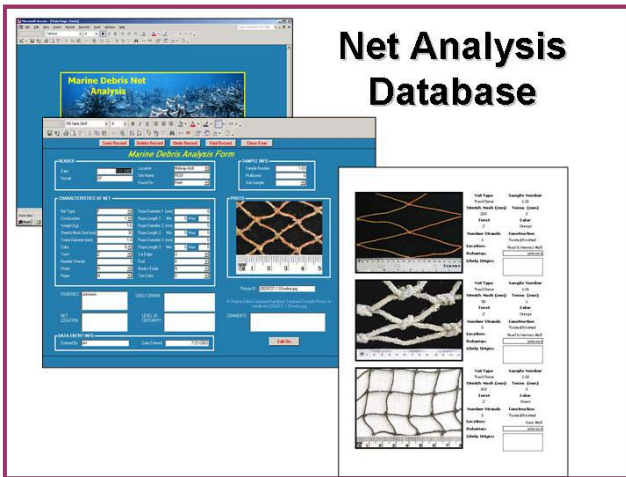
Net Analysis Database

Marine Debris Net Analysis

Save Record
Delete Record
Undo Record
Find Record
Close Form

Marine Debris Analysis Form

HEADER
Date
Vessel

SAMPLE INFO
Sample Number

CHARACTERISTICS OF NET
Net Type
Construction
Weight (kg)
Stretch Mesh
Twine Diameter
Color
Twist
Number Strands
Knots
Floats

PHOTO

REMARKS
USE / ORIGIN
NET LOCATION
LEVEL OF CERTAINTY
COMMENTS

DATA ENTRY INFO
Entered By
Date Entered

Edit Pic

Net Type
Sample Number
Stretch Mesh (mm)
Twine (mm)
Twist
Color
Number Strands
Construction
Location:
Rehoming:
Likely Origin:

Net Type
Sample Number
Stretch Mesh (mm)
Twine (mm)
Twist
Color
Number Strands
Construction
Location:
Rehoming:
Likely Origin:

Net Type
Sample Number
Stretch Mesh (mm)
Twine (mm)
Twist
Color
Number Strands
Construction
Location:
Rehoming:
Likely Origin: